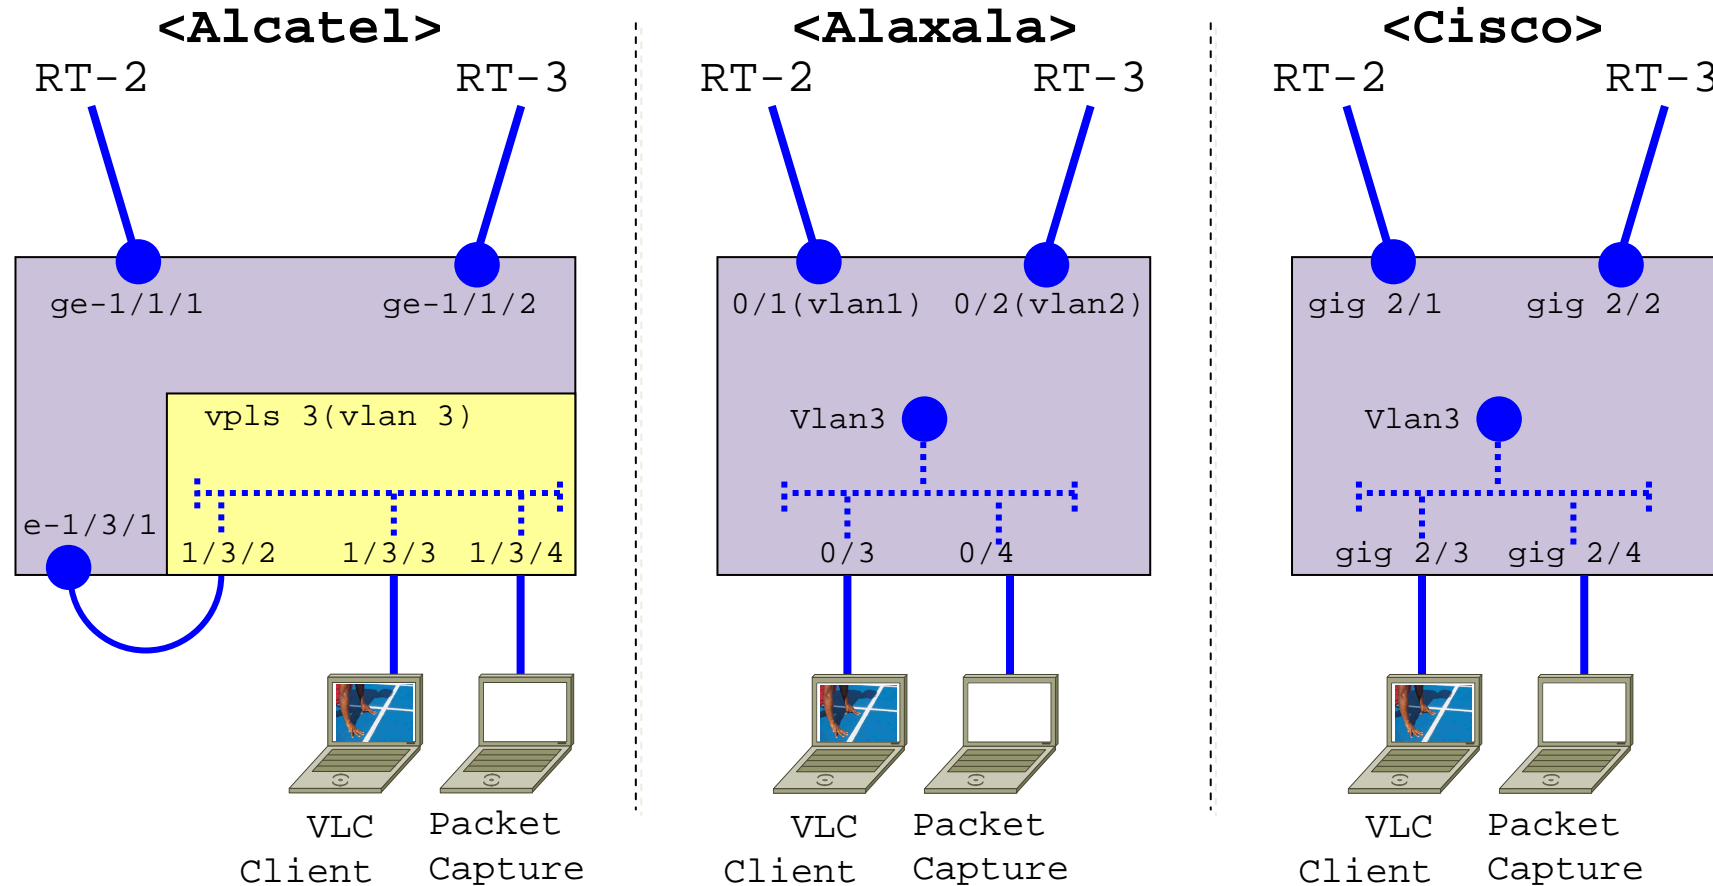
<Alcatel>

RT-2 RT-3

ge-1/1/1 ge-1/1/2

vpls 3(vlan 3)

e-1/3/1

1/3/2 1/3/3 1/3/4

VLC Client

Packet Capture

<Alaxala>

RT-2 RT-3

0/1(vlan1) 0/2(vlan2)

Vlan3

0/3 0/4

VLC Client

Packet Capture

<Cisco>

RT-2 RT-3

gig 2/1 gig 2/2

Vlan3

gig 2/3 gig 2/4

VLC Client

Packet Capture